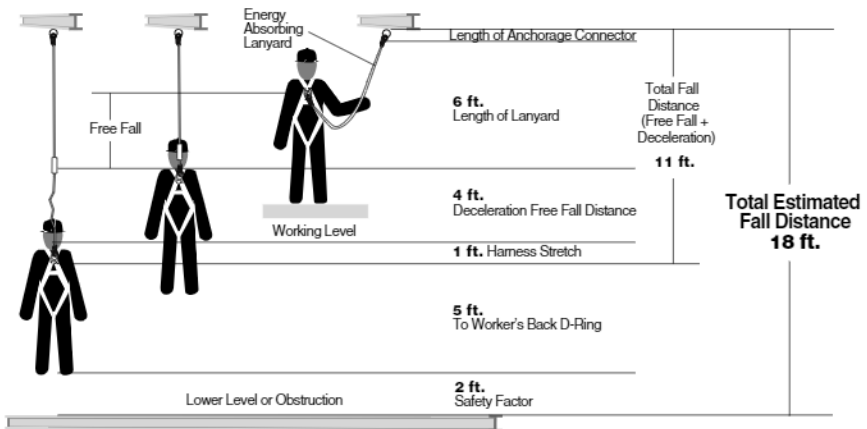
Energy Absorbing Lanyard

Length of Anchorage Connector

Free Fall

6 ft.
Length of Lanyard

Total Fall Distance (Free Fall + Deceleration)
11 ft.

4 ft.
Deceleration Free Fall Distance

Working Level

Total Estimated Fall Distance
18 ft.

1 ft. Harness Stretch

5 ft.
To Worker's Back D-Ring

Lower Level or Obstruction

2 ft.
Safety Factor